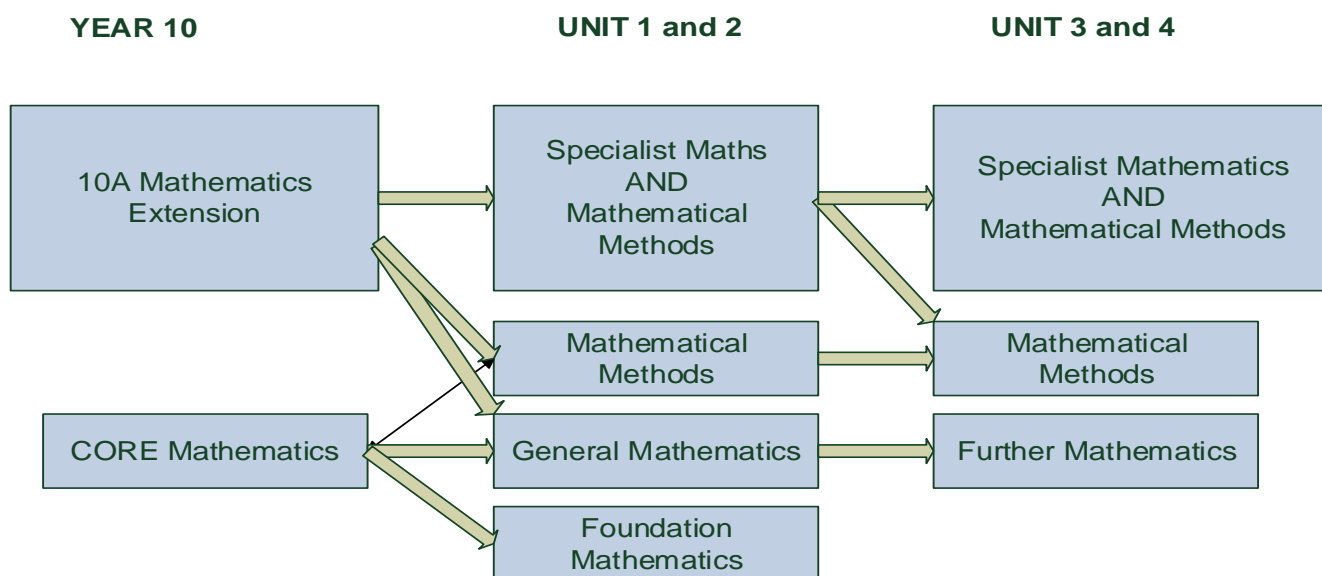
YEAR 10

UNIT 1 and 2

UNIT 3 and 4

10A Mathematics Extension

Specialist Maths AND Mathematical Methods

Specialist Mathematics AND Mathematical Methods

Mathematical Methods

Mathematical Methods

CORE Mathematics

General Mathematics

Further Mathematics

Foundation Mathematics